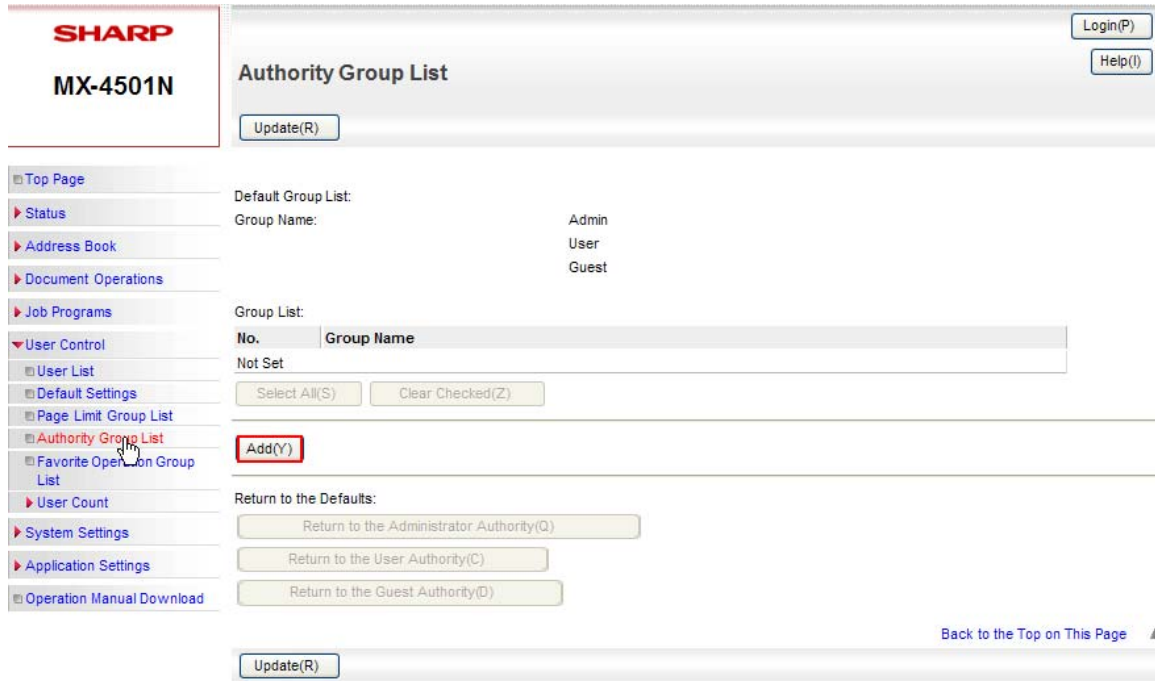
SHARP
MX-4501N

Login(P)
Help(I)

Authority Group List

Update(R)

Top Page
Status
Address Book
Document Operations
Job Programs
User Control
User List
Default Settings
Page Limit Group List
Authority Group List
Favorite Oper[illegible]on Group List
User Count
System Settings
Application Settings
Operation Manual Download

Default Group List:
Group Name: Admin
User
Guest

Group List:

| No. | Group Name |
|---|---|
| Not Set | |

Select All(S) Clear Checked(Z)

Add(Y)

Return to the Defaults:
Return to the Administrator Authority(Q)
Return to the User Authority(C)
Return to the Guest Authority(D)

Back to the Top on This Page

Update(R)